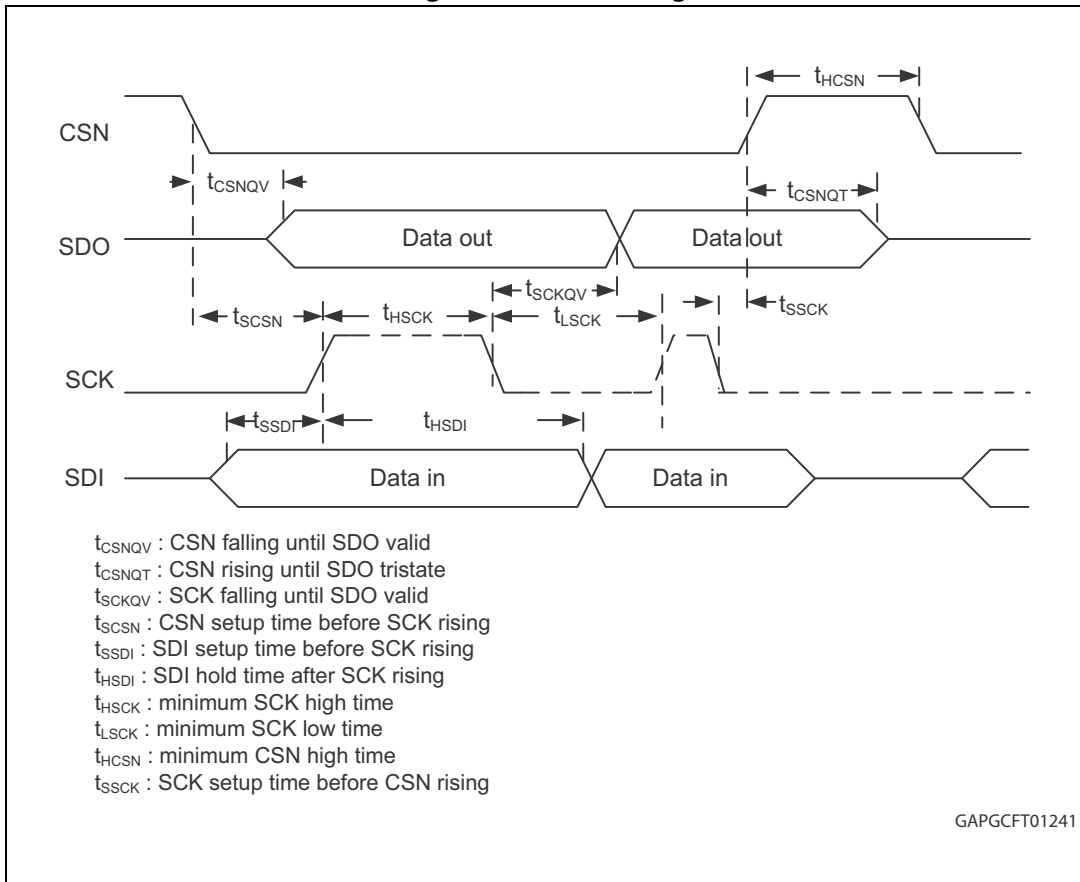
$t_{HCSN}$

CSN

$t_{CSNQV}$

$t_{CSNQT}$

SDO

Data out

Data out

$t_{SCKQV}$

$t_{SCSN}$

$t_{HSCK}$

$t_{LSCK}$

$t_{SSCK}$

SCK

$t_{SSDI}$

$t_{HSDI}$

SDI

Data in

Data in

$t_{CSNQV}$ : CSN falling until SDO valid
$t_{CSNQT}$ : CSN rising until SDO tristate
$t_{SCKQV}$ : SCK falling until SDO valid
$t_{SCSN}$ : CSN setup time before SCK rising
$t_{SSDI}$ : SDI setup time before SCK rising
$t_{HSDI}$ : SDI hold time after SCK rising
$t_{HSCK}$ : minimum SCK high time
$t_{LSCK}$ : minimum SCK low time
$t_{HCSN}$ : minimum CSN high time
$t_{SSCK}$ : SCK setup time before CSN rising

GAPGCFT01241